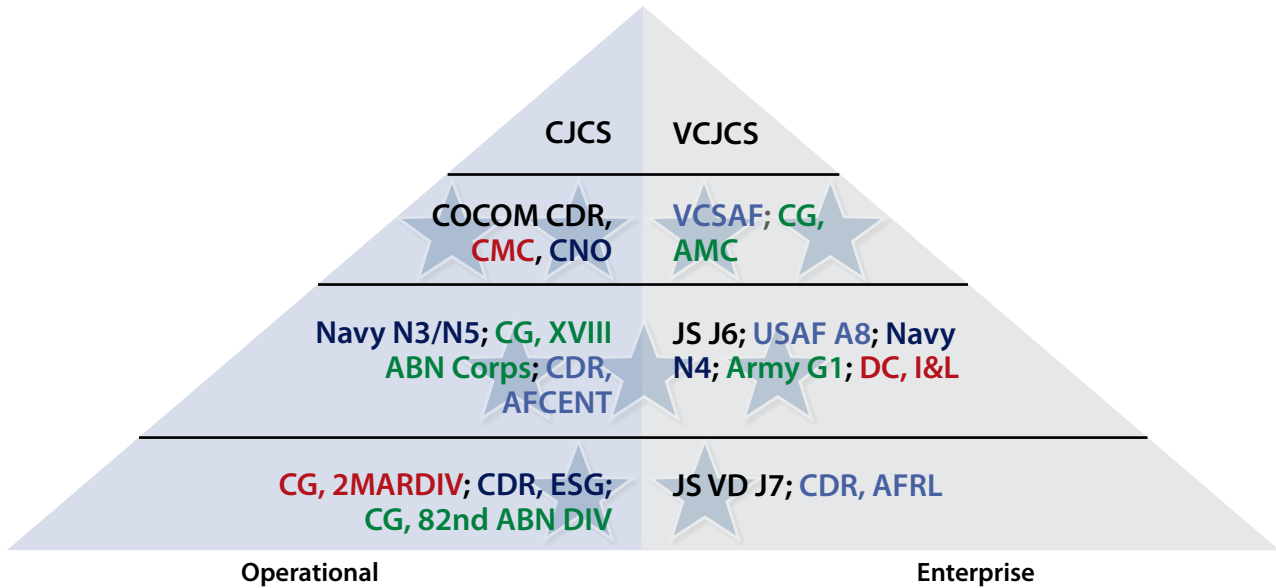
CJCS VCJCS

COCOM CDR, CMC, CNO

VCSAF; CG, AMC

Navy N3/N5; CG, XVIII ABN Corps; CDR, AFCENT

JS J6; USAF A8; Navy N4; Army G1; DC, I&L

CG, 2MARDIV; CDR, ESG; CG, 82nd ABN DIV

JS VD J7; CDR, AFRL

Operational

Enterprise